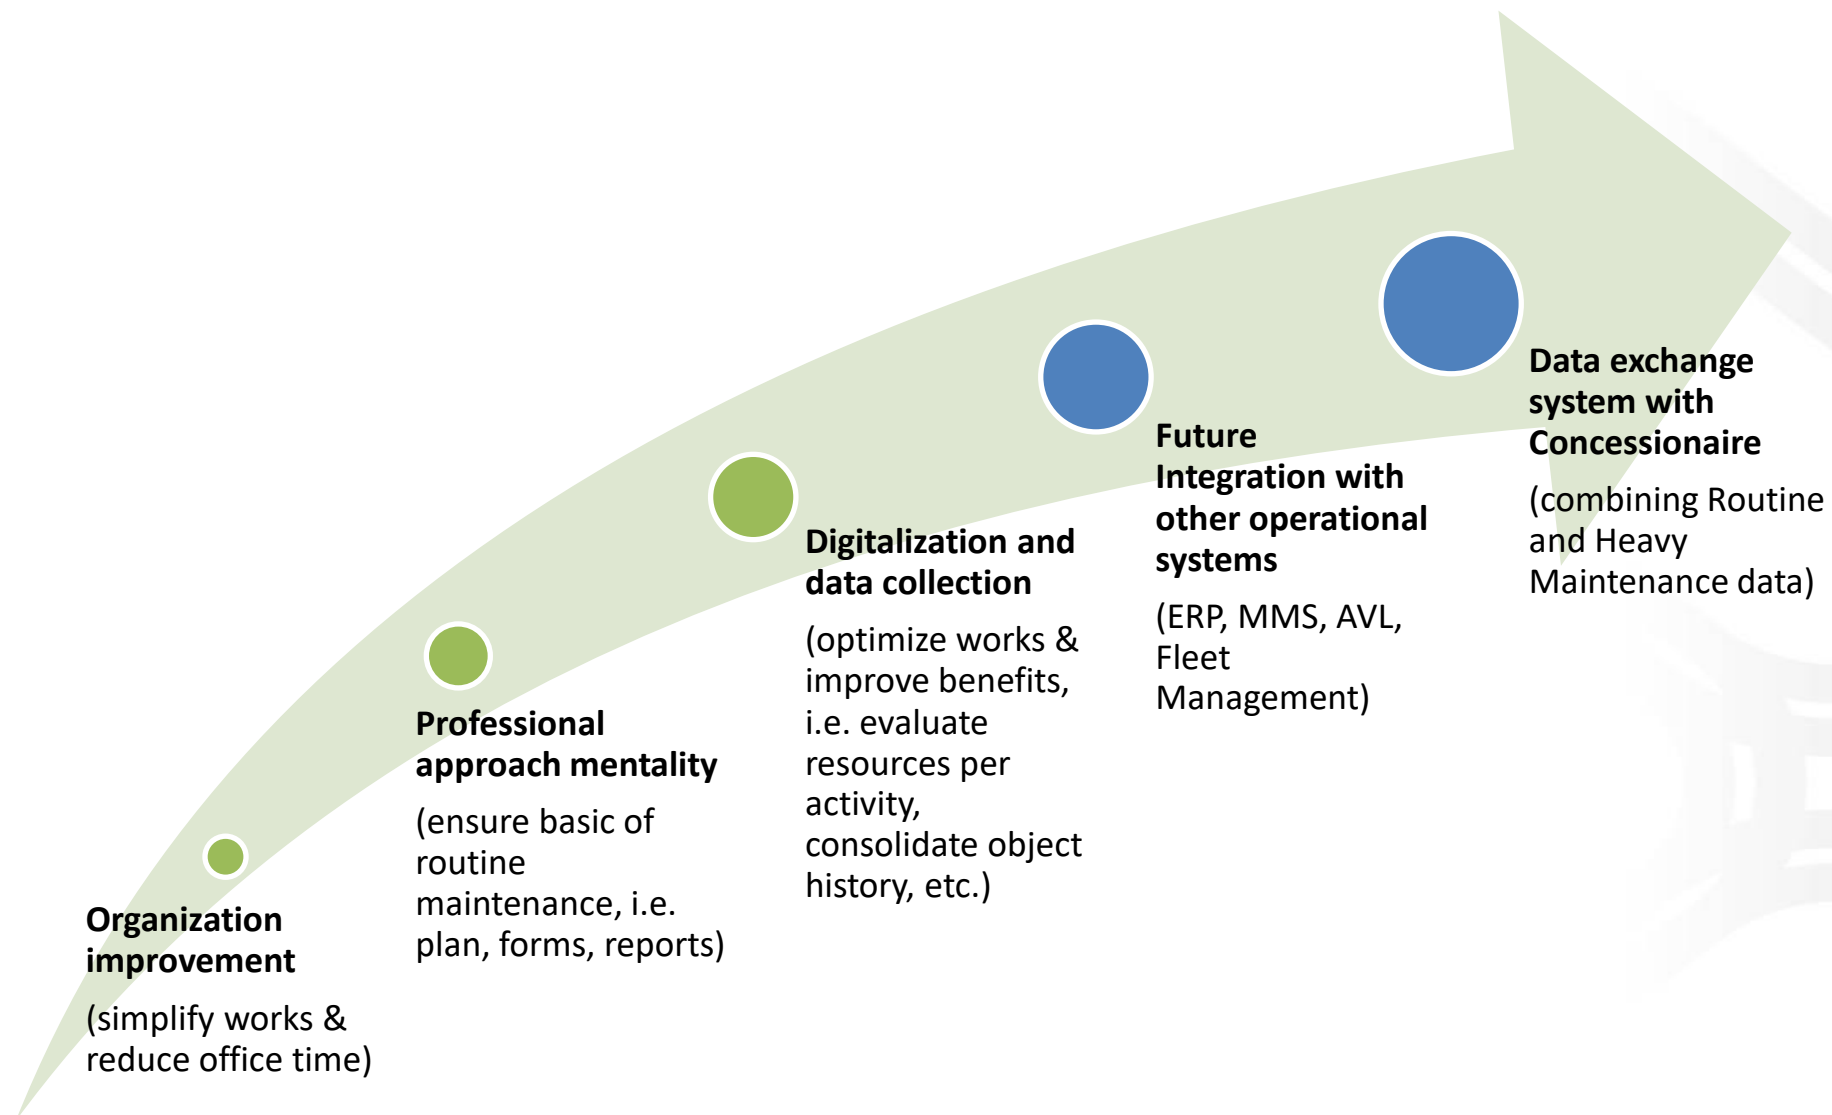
Organization improvement

(simplify works & reduce office time)

Professional approach mentality

(ensure basic of routine maintenance, i.e. plan, forms, reports)

Digitalization and data collection

(optimize works & improve benefits, i.e. evaluate resources per activity, consolidate object history, etc.)

Future Integration with other operational systems

(ERP, MMS, AVL, Fleet Management)

Data exchange system with Concessionaire

(combining Routine and Heavy Maintenance data)